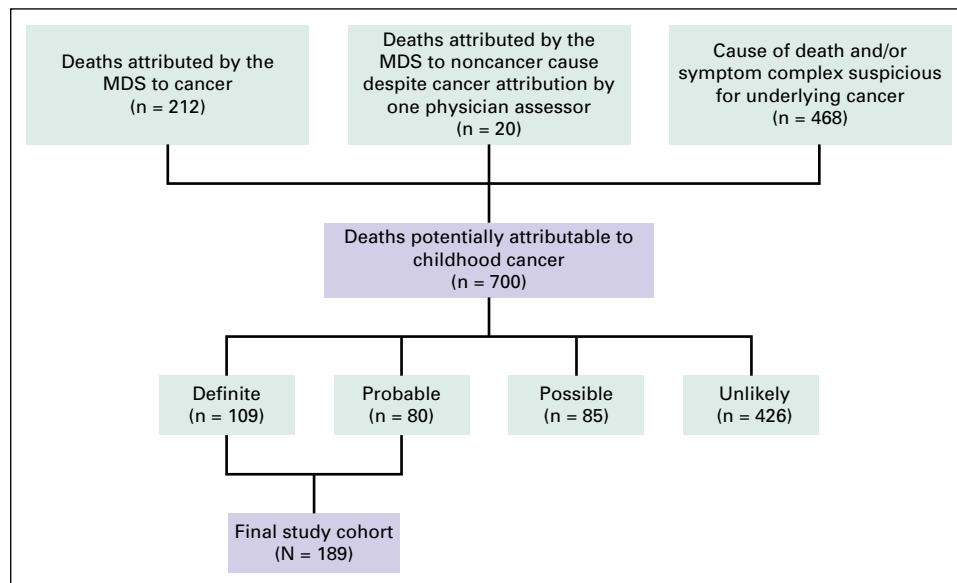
Deaths attributed by the MDS to cancer
(n = 212)

Deaths attributed by the MDS to noncancer cause despite cancer attribution by one physician assessor
(n = 20)

Cause of death and/or symptom complex suspicious for underlying cancer
(n = 468)

Deaths potentially attributable to childhood cancer
(n = 700)

Definite
(n = 109)

Probable
(n = 80)

Possible
(n = 85)

Unlikely
(n = 426)

Final study cohort
(N = 189)